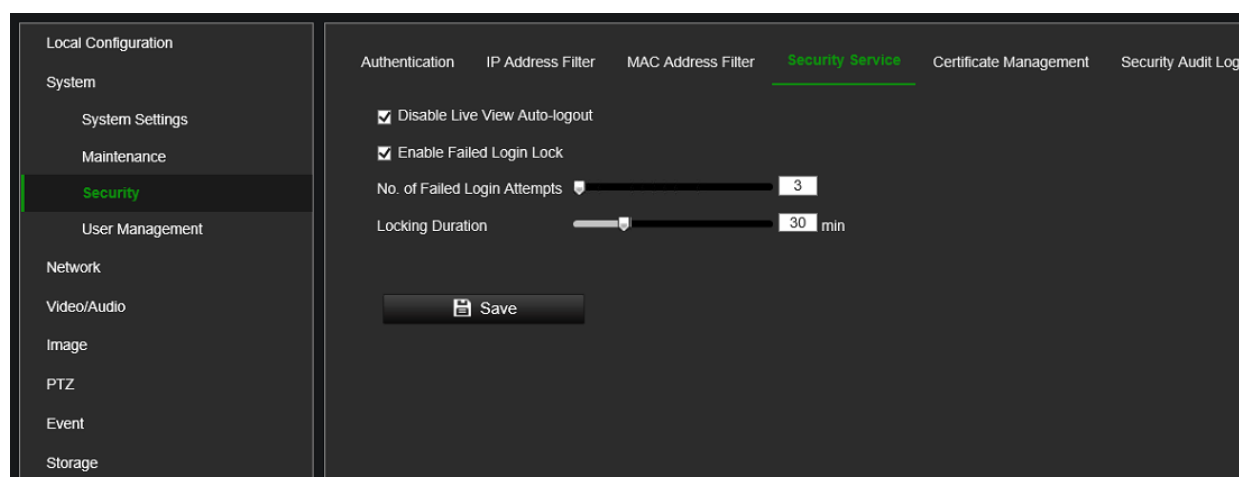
Local Configuration
System
System Settings
Maintenance
Security
User Management
Network
Video/Audio
Image
PTZ
Event
Storage

Authentication IP Address Filter MAC Address Filter Security Service Certificate Management Security Audit Log

Disable Live View Auto-logout
Enable Failed Login Lock
No. of Failed Login Attempts 3
Locking Duration 30 min

Save